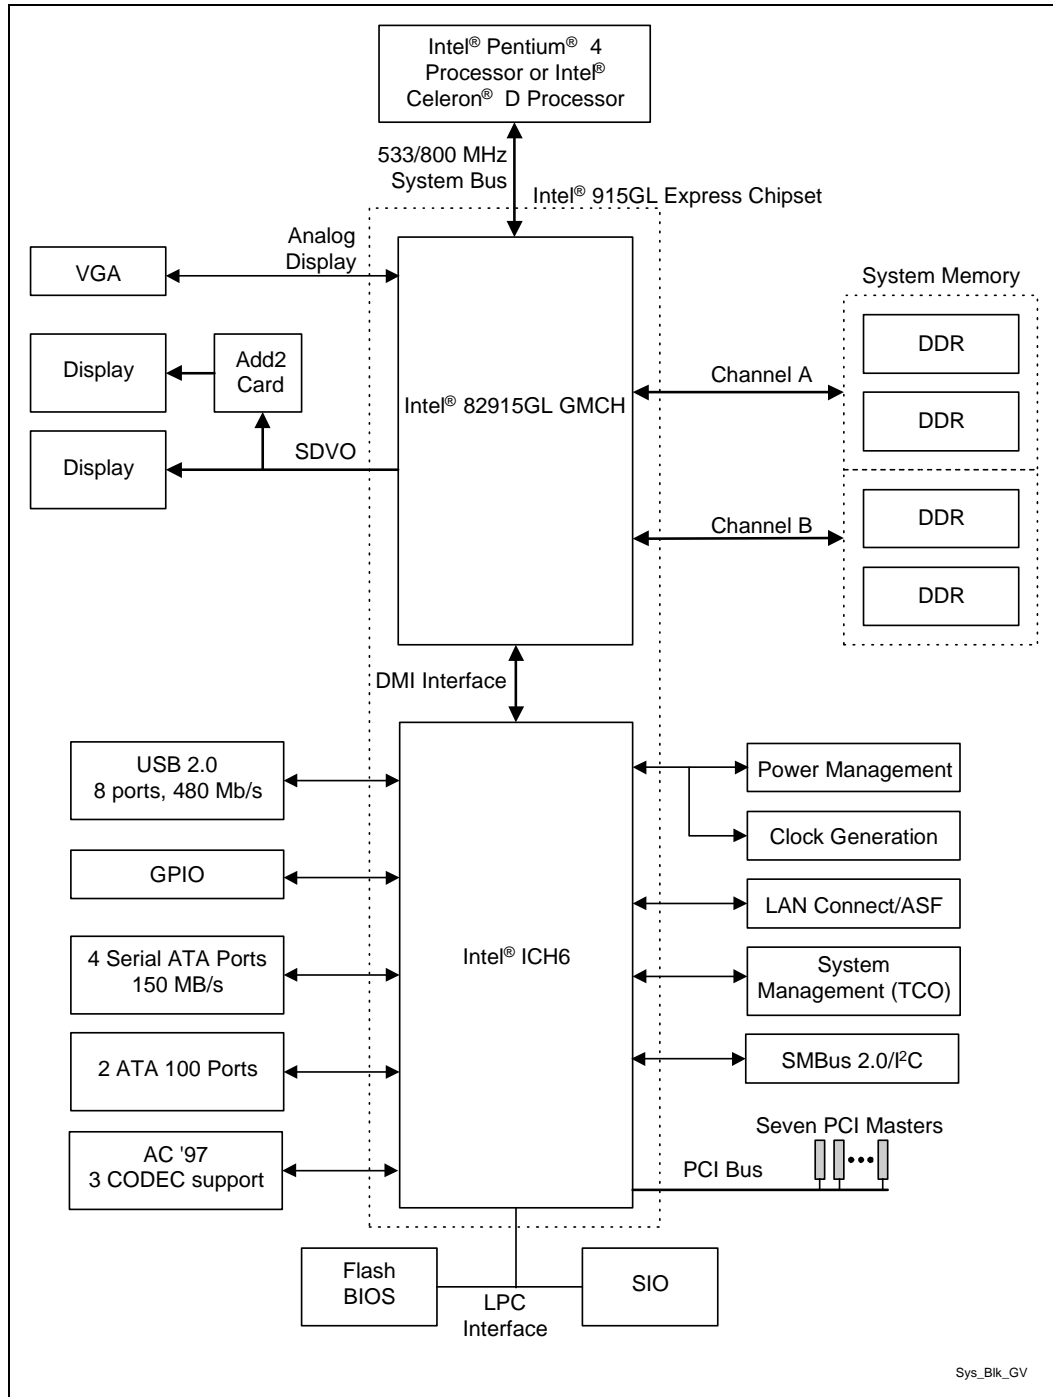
Intel® Pentium® 4 Processor or Intel® Celeron® D Processor

533/800 MHz System Bus

Intel® 915GL Express Chipset

Analog Display

VGA

Display

Add2 Card

Display

SDVO

Intel® 82915GL GMCH

System Memory

Channel A

DDR

DDR

Channel B

DDR

DDR

DMI Interface

USB 2.0 8 ports, 480 Mb/s

GPIO

4 Serial ATA Ports 150 MB/s

2 ATA 100 Ports

AC '97 3 CODEC support

Intel® ICH6

Power Management

Clock Generation

LAN Connect/ASF

System Management (TCO)

SMBus 2.0/I$^2$C

Seven PCI Masters

PCI Bus

Flash BIOS

LPC Interface

SIO

Sys_Blk_GV